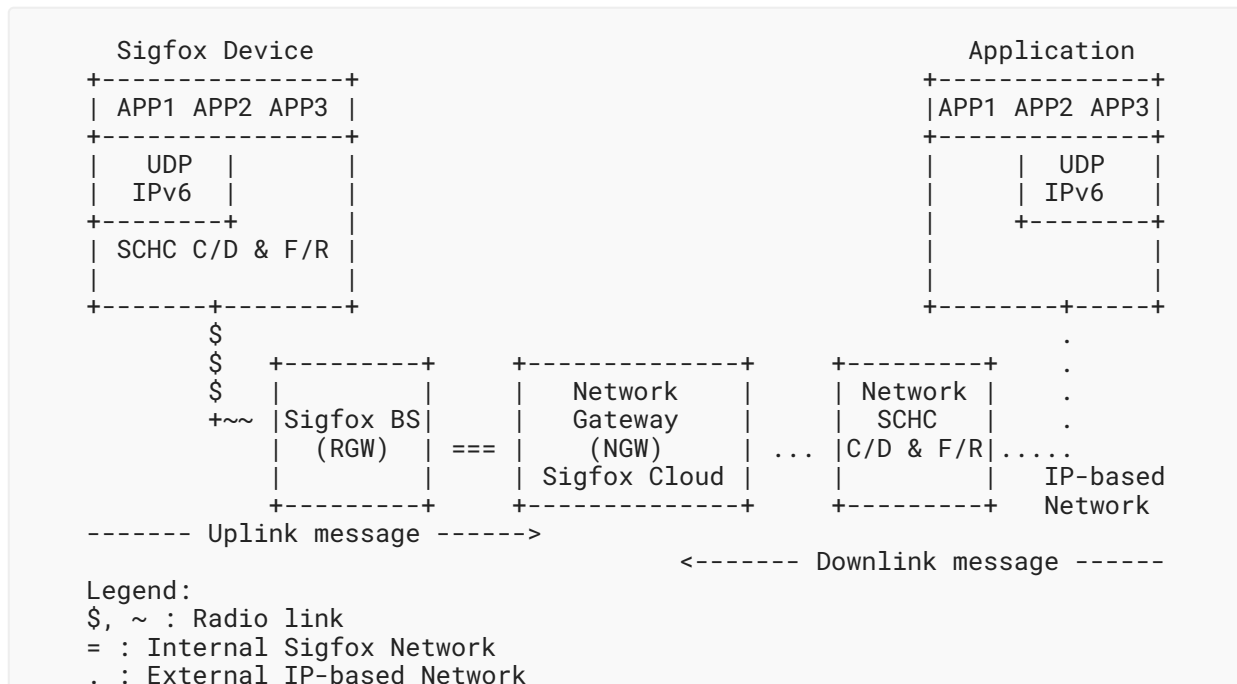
Sigfox Device

APP1 APP2 APP3

UDP

IPv6

SCHC C/D & F/R

Application

APP1 APP2 APP3

UDP

IPv6

Sigfox BS

(RGW)

===

Network

Gateway

(NGW)

Sigfox Cloud

...

Network

SCHC

C/D & F/R

IP-based

Network

------- Uplink message ------>

<------- Downlink message ------

Legend:

$, ~ : Radio link

= : Internal Sigfox Network

. : External IP-based Network